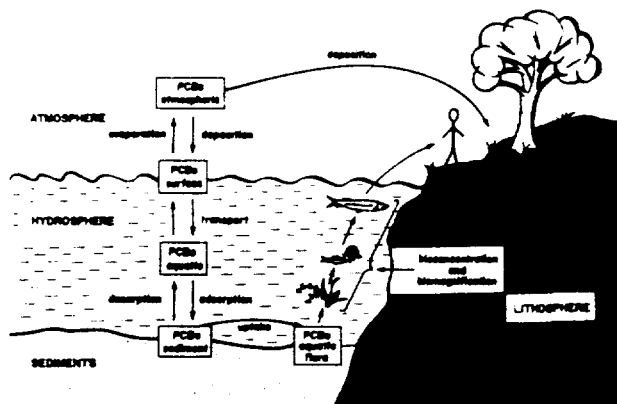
deposition

PCBs atmospheric

ATMOSPHERE

evaporation

deposition

PCBs surface

HYDROSPHERE

transport

PCBs aquatic

bioconcentration and biomagnification

desorption

adsorption

LITHOSPHERE

uptake

PCBs sediment

PCBs aquatic flora

SEDIMENTS